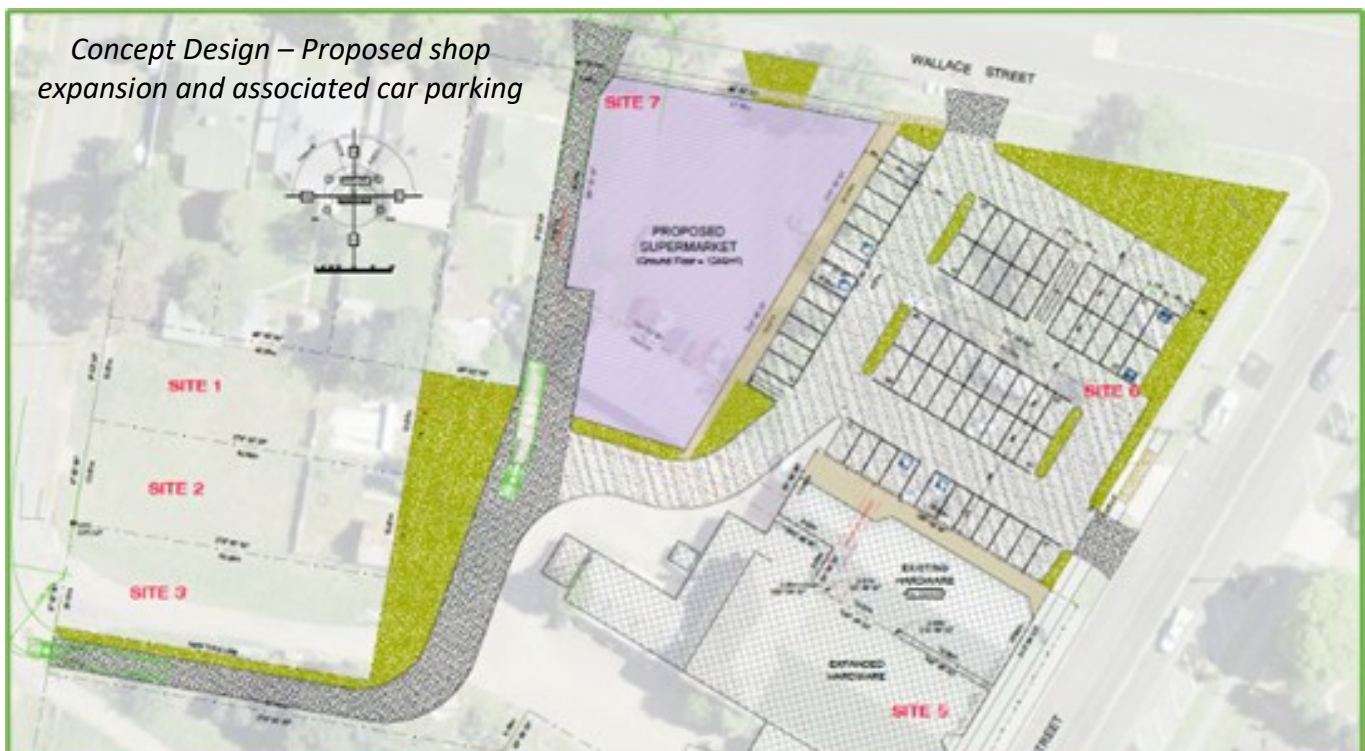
Concept Design – Proposed shop expansion and associated car parking

WALLACE STREET

SITE 7

PROPOSED SUPERMARKET
(Ground Floor = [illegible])

SITE 1

SITE 2

SITE 3

SITE 6

EXISTING HARDWARE

EXPANDED HARDWARE

SITE 5

STREET